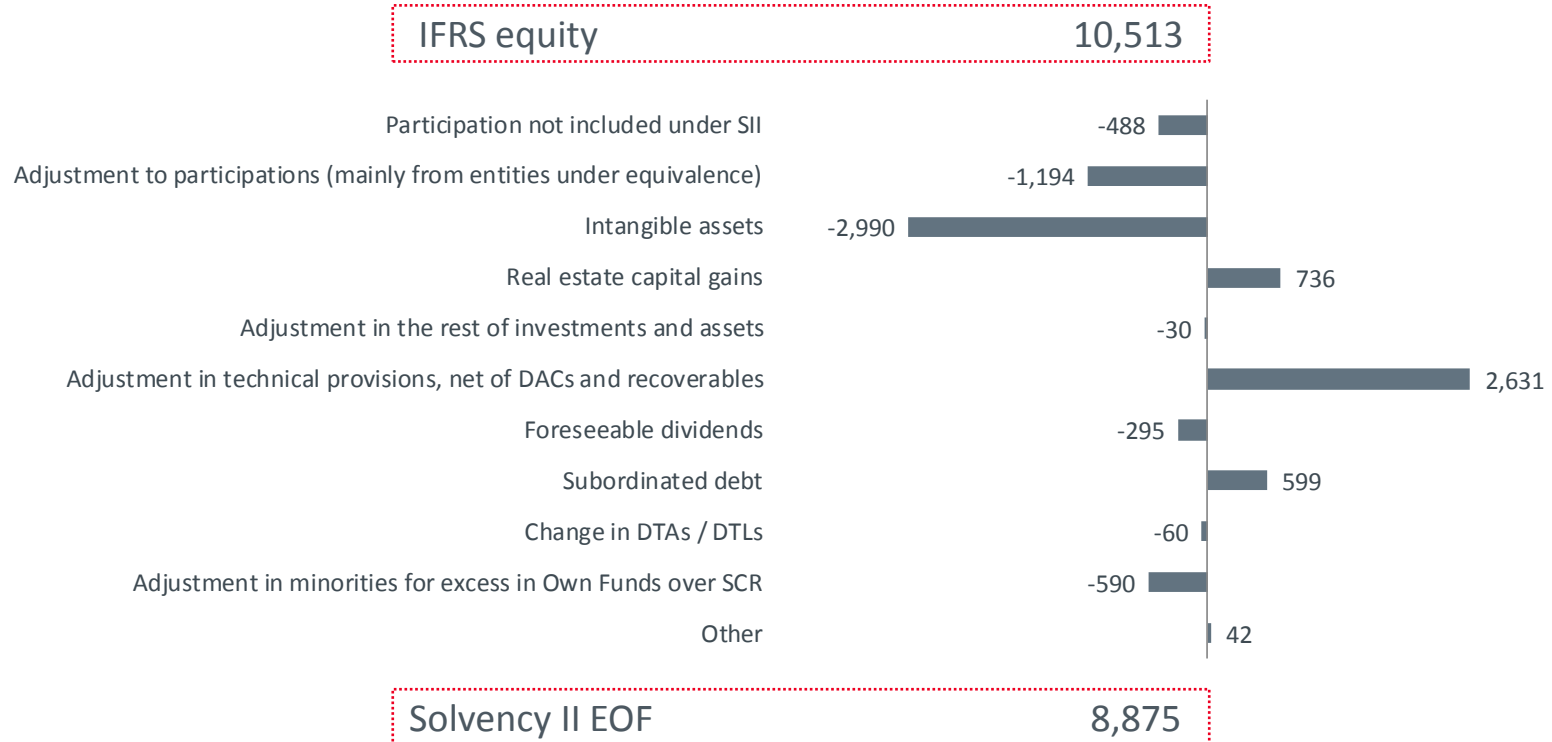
IFRS equity 10,513

Participation not included under SII -488

Adjustment to participations (mainly from entities under equivalence) -1,194

Intangible assets -2,990

Real estate capital gains 736

Adjustment in the rest of investments and assets -30

Adjustment in technical provisions, net of DACs and recoverables 2,631

Foreseeable dividends -295

Subordinated debt 599

Change in DTAs / DTLs -60

Adjustment in minorities for excess in Own Funds over SCR -590

Other 42

Solvency II EOF 8,875